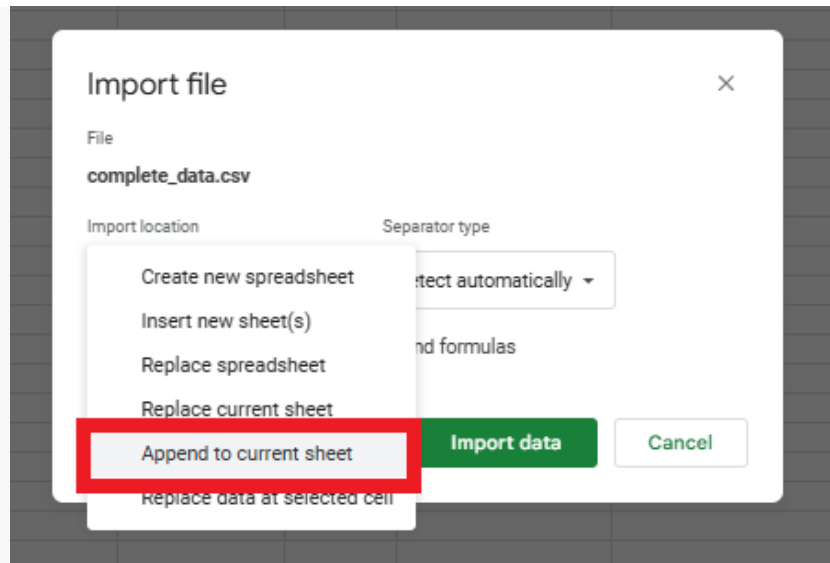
Import file

×

File

complete_data.csv

Import location

Separator type

Create new spreadsheet

Insert new sheet(s)

Replace spreadsheet

Replace current sheet

Append to current sheet

Replace data at selected cell

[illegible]etect automatically ▾

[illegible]nd formulas

Import data

Cancel